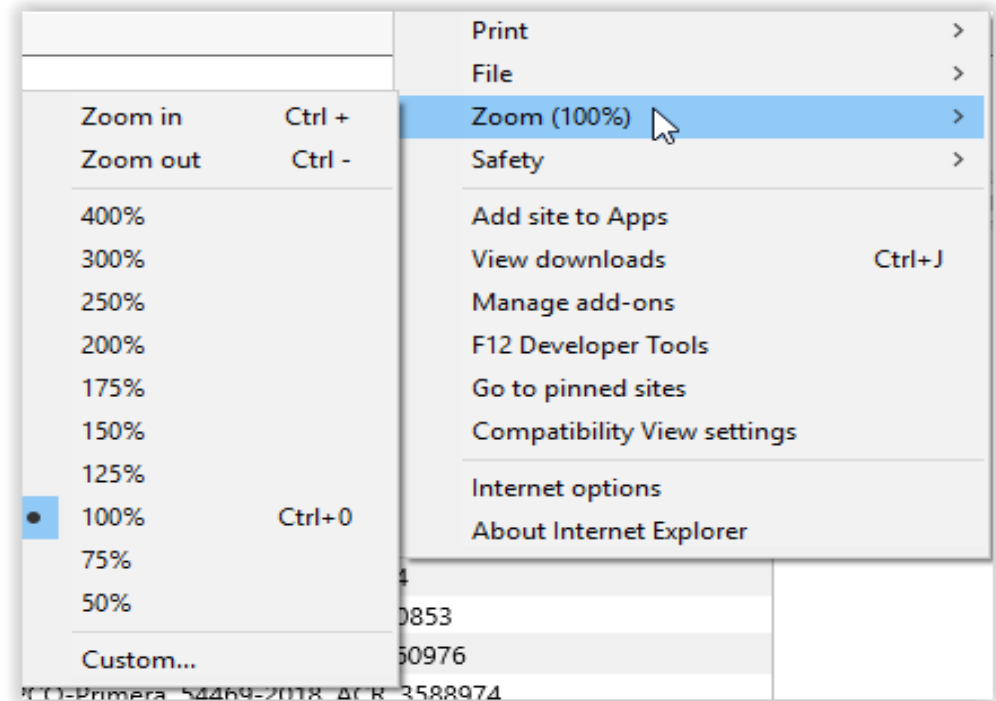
Print >
File >
Zoom (100%) >
Safety >
Add site to Apps
View downloads Ctrl+J
Manage add-ons
F12 Developer Tools
Go to pinned sites
Compatibility View settings
Internet options
About Internet Explorer

Zoom in Ctrl +
Zoom out Ctrl -
400%
300%
250%
200%
175%
150%
125%
100% Ctrl+0
75%
50%
Custom...

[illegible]4
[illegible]0853
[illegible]60976
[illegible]CO-Primera_54469-2018_ACR_3588974